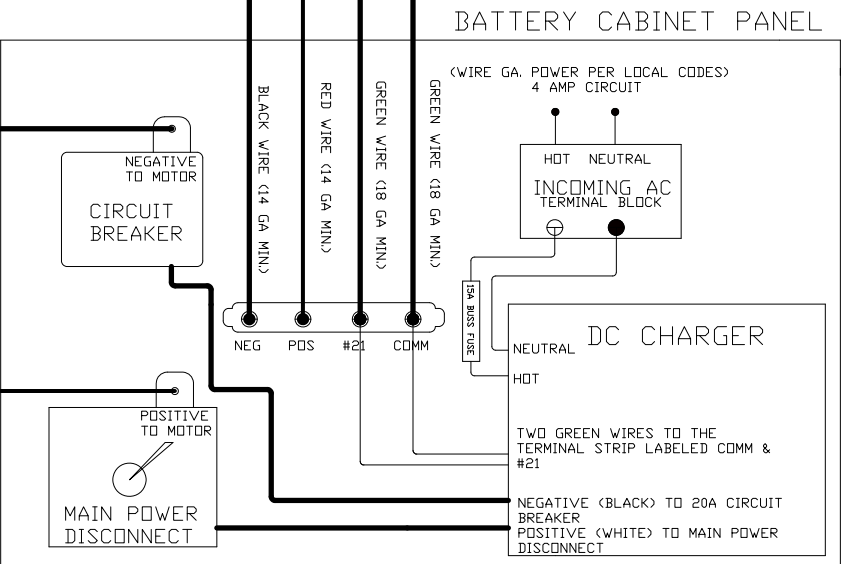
BATTERY CABINET PANEL

BLACK WIRE (14 GA MIN.)

RED WIRE (14 GA MIN.)

GREEN WIRE (18 GA MIN.)

GREEN WIRE (18 GA MIN.)

(WIRE GA. POWER PER LOCAL CODES)
4 AMP CIRCUIT

NEGATIVE TO MOTOR

CIRCUIT BREAKER

HOT NEUTRAL

INCOMING AC
TERMINAL BLOCK

15A BUSS FUSE

NEG POS #21 COMM

NEUTRAL

DC CHARGER

HOT

POSITIVE TO MOTOR

TWO GREEN WIRES TO THE TERMINAL STRIP LABELED COMM & #21

NEGATIVE (BLACK) TO 20A CIRCUIT BREAKER
POSITIVE (WHITE) TO MAIN POWER DISCONNECT

MAIN POWER DISCONNECT